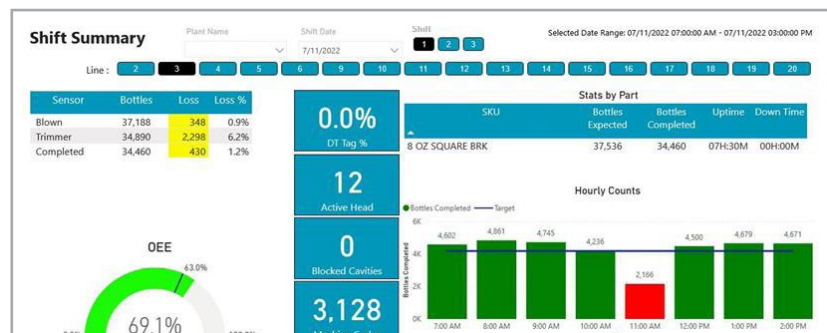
Shift Summary

Plant Name

Shift Date
7/11/2022

Shift
1 2 3

Selected Date Range: 07/11/2022 07:00:00 AM - 07/11/2022 03:00:00 PM

Line : 2 3 4 5 6 9 10 11 12 13 14 15 16 17 18 19 20

| Sensor | Bottles | Loss | Loss % |
|---|---|---|---|
| Blown | 37,188 | 348 | 0.9% |
| Trimmer | 34,890 | 2,298 | 6.2% |
| Completed | 34,460 | 430 | 1.2% |

0.0%
DT Tag %

12
Active Head

0
Blocked Cavities

3,128
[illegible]

Stats by Part

| SKU | Bottles Expected | Bottles Completed | Uptime | Down Time |
|---|---|---|---|---|
| 8 OZ SQUARE BRK | 37,536 | 34,460 | 07H:30M | 00H:00M |

Hourly Counts

Bottles Completed — Target

6K
4K
2K
0K
Bottles Completed

4,602 4,861 4,745 4,236 2,166 4,500 4,679 4,671

7:00 AM 8:00 AM 9:00 AM 10:00 AM 11:00 AM 12:00 PM 1:00 PM 2:00 PM

OEE

63.0%

69.1%